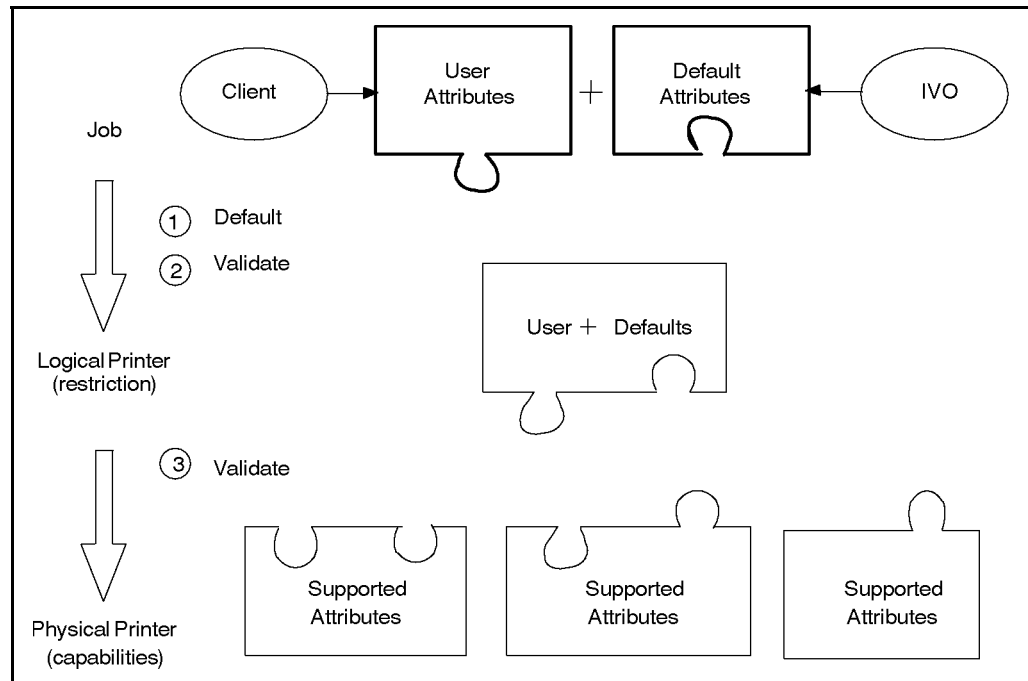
Client

User Attributes

+

Default Attributes

IVO

Job

1 Default

2 Validate

User + Defaults

Logical Printer (restriction)

3 Validate

Supported Attributes

Supported Attributes

Supported Attributes

Physical Printer (capabilities)